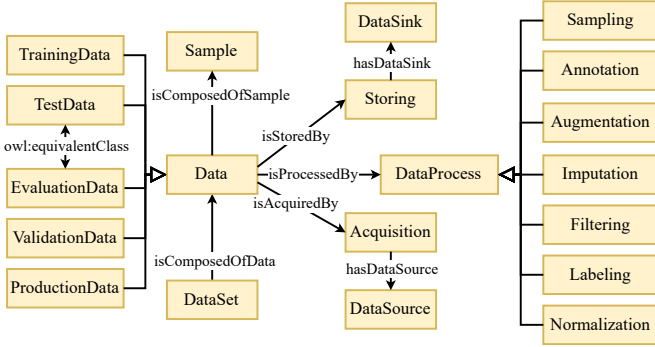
TrainingData

TestData

owl:equivalentClass

EvaluationData

ValidationData

ProductionData

Sample

isComposedOfSample

Data

isComposedOfData

DataSet

DataSink

hasDataSink

Storing

isStoredBy

isProcessedBy

DataProcess

isAcquiredBy

Acquisition

hasDataSource

DataSource

Sampling

Annotation

Augmentation

Imputation

Filtering

Labeling

Normalization